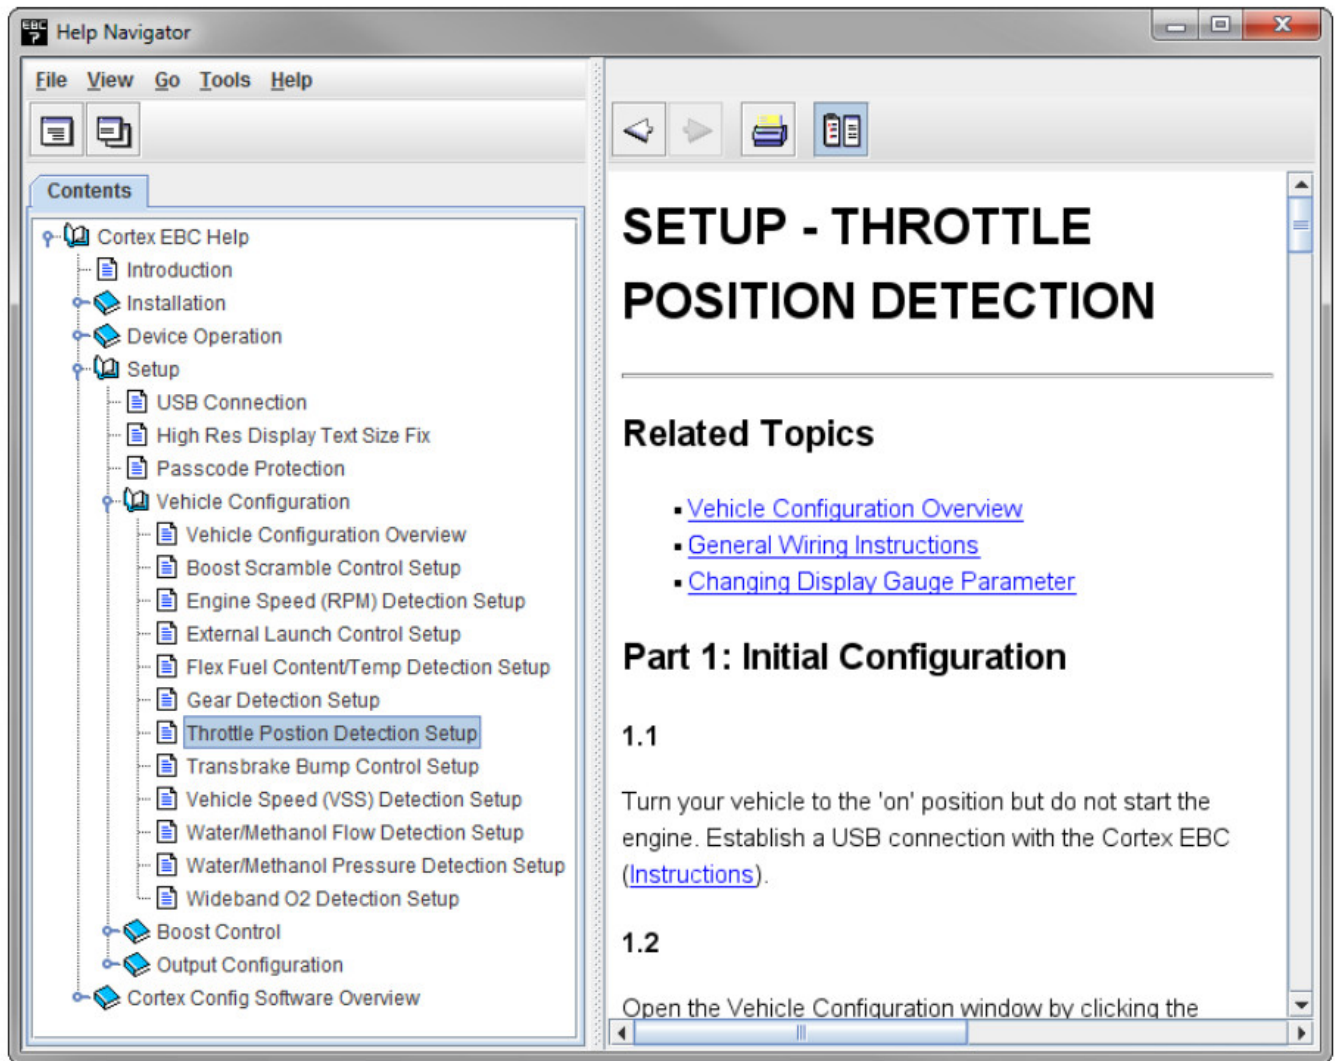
Help Navigator

File View Go Tools Help

Contents

Cortex EBC Help
Introduction
Installation
Device Operation
Setup
USB Connection
High Res Display Text Size Fix
Passcode Protection
Vehicle Configuration
Vehicle Configuration Overview
Boost Scramble Control Setup
Engine Speed (RPM) Detection Setup
External Launch Control Setup
Flex Fuel Content/Temp Detection Setup
Gear Detection Setup
Throttle Postion Detection Setup
Transbrake Bump Control Setup
Vehicle Speed (VSS) Detection Setup
Water/Methanol Flow Detection Setup
Water/Methanol Pressure Detection Setup
Wideband O2 Detection Setup
Boost Control
Output Configuration
Cortex Config Software Overview

SETUP - THROTTLE POSITION DETECTION

Related Topics

- Vehicle Configuration Overview
- General Wiring Instructions
- Changing Display Gauge Parameter

Part 1: Initial Configuration

1.1

Turn your vehicle to the 'on' position but do not start the engine. Establish a USB connection with the Cortex EBC (Instructions).

1.2

Open the Vehicle Configuration window by clicking the